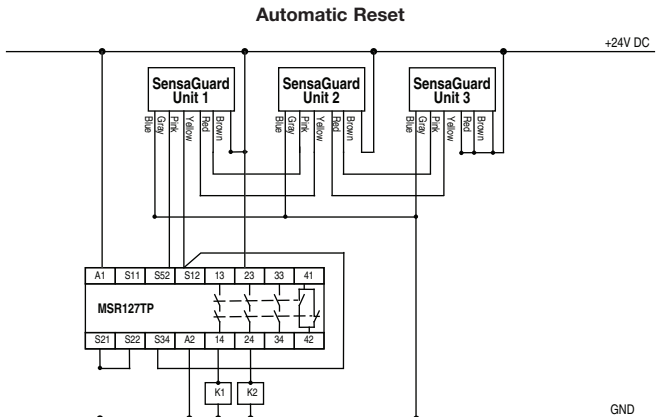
Automatic Reset

+24V DC

SensaGuard Unit 1

Blue Gray Pink Yellow Red Brown

SensaGuard Unit 2

Blue Gray Pink Yellow Red Brown

SensaGuard Unit 3

Blue Gray Pink Yellow Red Brown

| A1 | S11 | S52 | S12 | 13 | 23 | 33 | 41 |
|---|---|---|---|---|---|---|---|

MSR127TP

| S21 | S22 | S34 | A2 | 14 | 24 | 34 | 42 |
|---|---|---|---|---|---|---|---|

K1 K2

GND